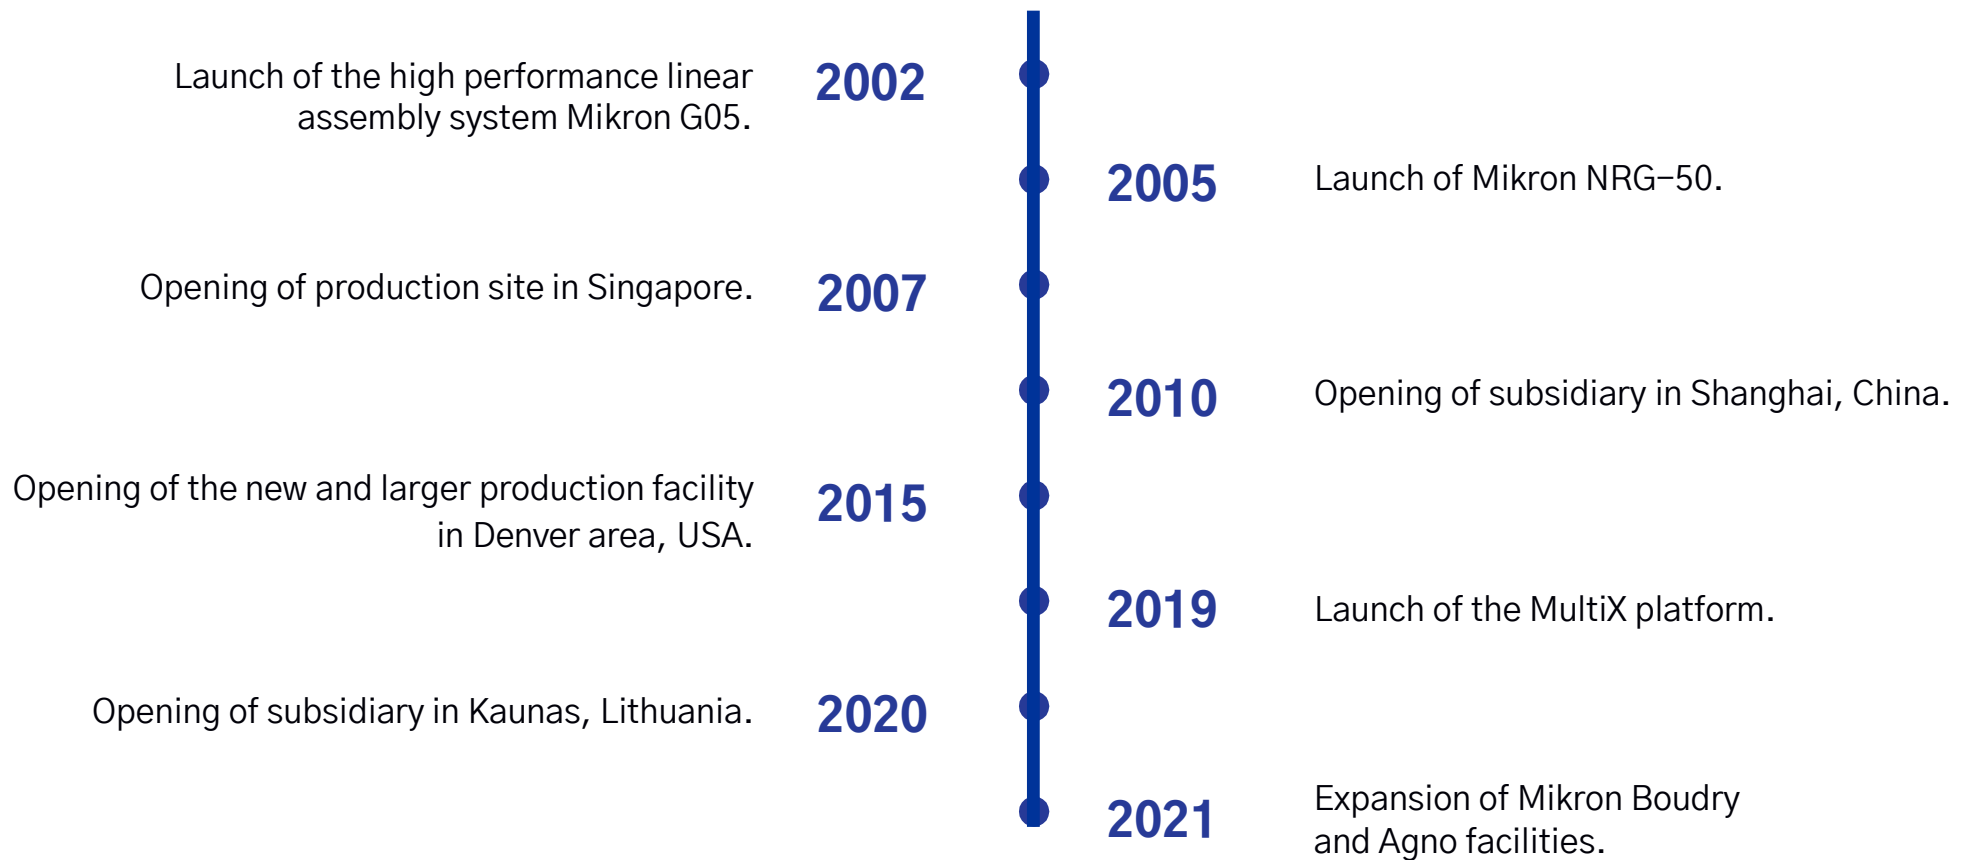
Launch of the high performance linear assembly system Mikron G05.

2002

2005

Launch of Mikron NRG–50.

Opening of production site in Singapore.

2007

2010

Opening of subsidiary in Shanghai, China.

Opening of the new and larger production facility in Denver area, USA.

2015

2019

Launch of the MultiX platform.

Opening of subsidiary in Kaunas, Lithuania.

2020

2021

Expansion of Mikron Boudry and Agno facilities.